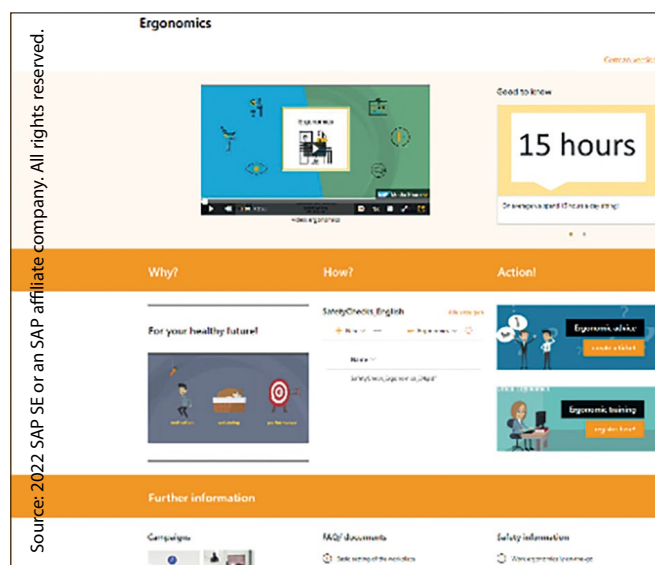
Source: 2022 SAP SE or an SAP affiliate company. All rights reserved.

Ergonomics

Contact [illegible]

Good to know

15 hours

On average we spend 15 hours a day sitting!

Why?

How?

Action!

For your healthy future!

SafetyChecks_English

Name

Ergonomic advice

Ergonomic training

Further information

Campaigns

FAQ/ documents

Safety information